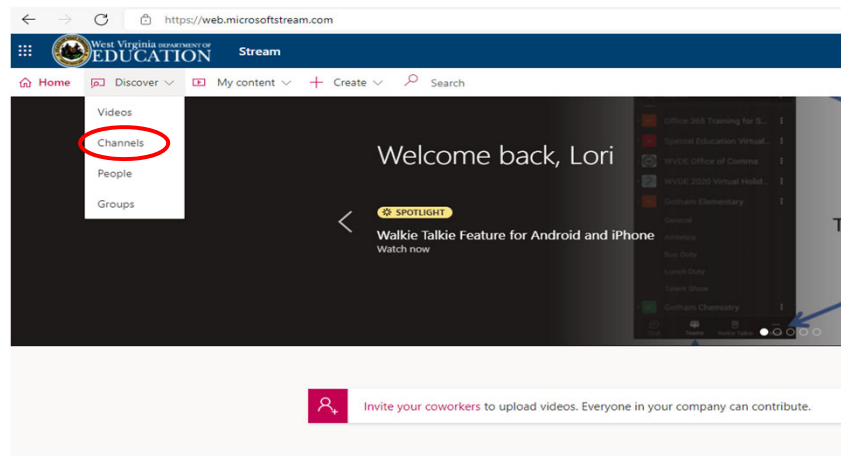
https://web.microsoftstream.com

West Virginia DEPARTMENT OF EDUCATION

Stream

Home

Discover

My content

Create

Search

Videos

Channels

People

Groups

Welcome back, Lori

SPOTLIGHT

Walkie Talkie Feature for Android and iPhone

Watch now

Office 365 Training for S...

Special Education Virtual...

WVDE Office of Comms

WVDE 2020 Virtual Holid...

Gotham Elementary

General

Athletics

Bus Duty

Lunch Duty

Talent Show

Gotham Chemistry

T

Invite your coworkers to upload videos. Everyone in your company can contribute.